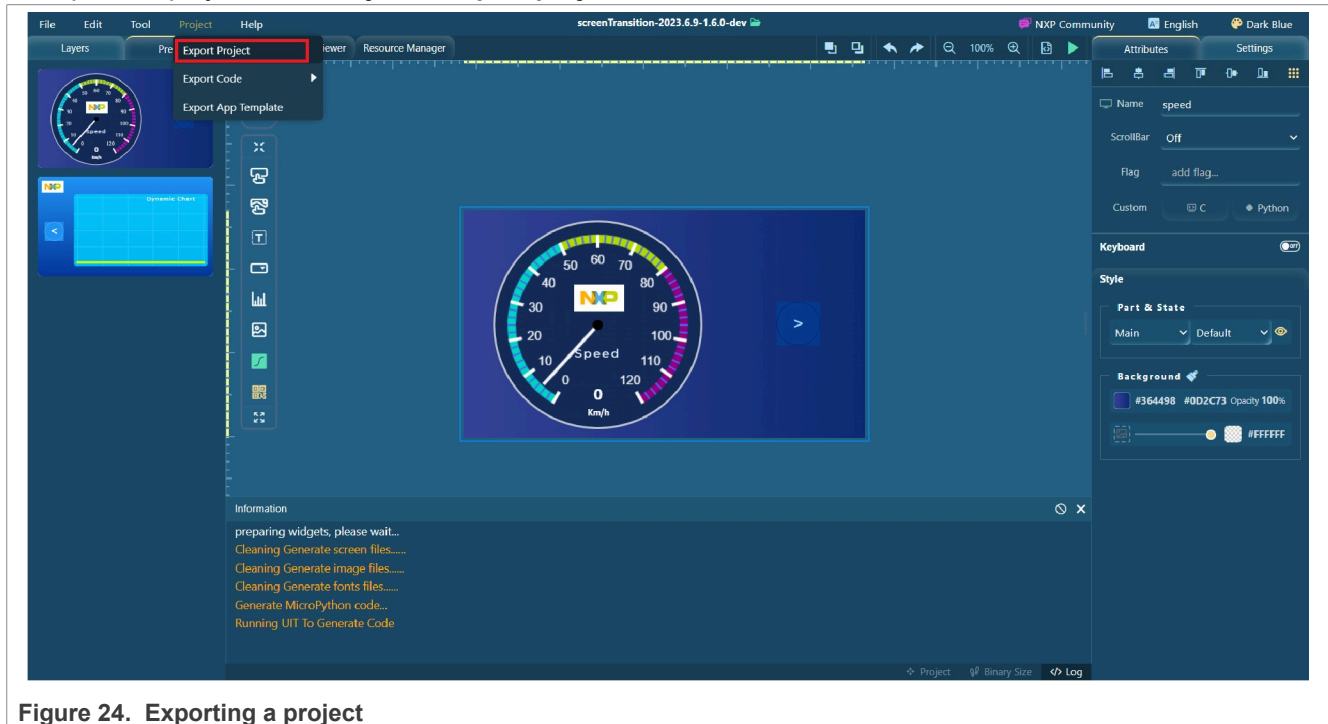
File Edit Tool Project Help

screenTransition-2023.6.9-1.6.0-dev

NXP Community English Dark Blue

Layers Pre Export Project iewer Resource Manager

Export Code

Export App Template

100%

Attributes Settings

Name speed

ScrollBar Off

Flag add flag...

Custom C Python

Keyboard

Style

Part & State

Main Default

Background

#364498 #0D2C73 Opacity 100%

#FFFFFF

Dynamic Chart

<

50 60 70
40 80
30 90
20 100
10 110
0 120
Speed
0
Km/h

NXP

>

Information

preparing widgets, please wait...
Cleaning Generate screen files......
Cleaning Generate image files......
Cleaning Generate fonts files......
Generate MicroPython code...
Running UIT To Generate Code

Project Binary Size </> Log

Figure 24. Exporting a project